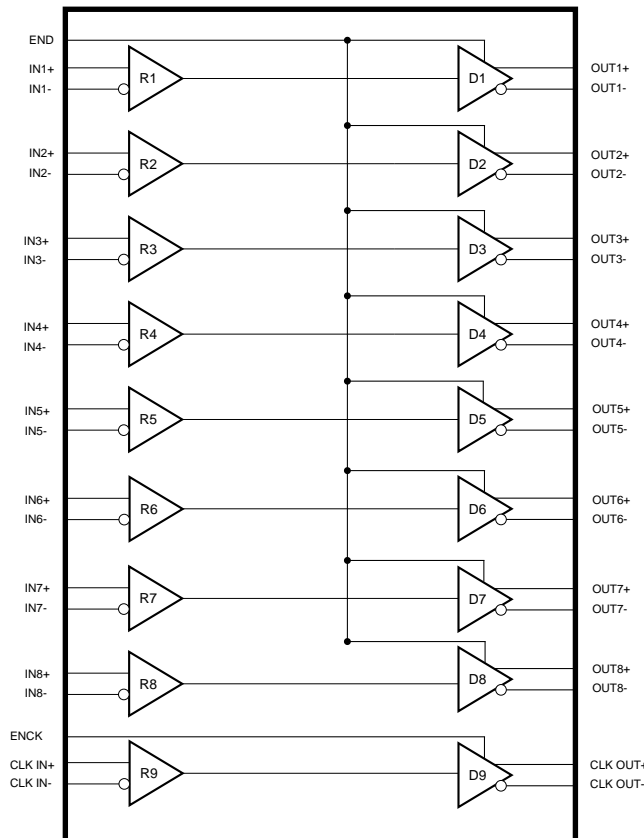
END
IN1+
IN1-
R1
D1
OUT1+
OUT1-
IN2+
IN2-
R2
D2
OUT2+
OUT2-
IN3+
IN3-
R3
D3
OUT3+
OUT3-
IN4+
IN4-
R4
D4
OUT4+
OUT4-
IN5+
IN5-
R5
D5
OUT5+
OUT5-
IN6+
IN6-
R6
D6
OUT6+
OUT6-
IN7+
IN7-
R7
D7
OUT7+
OUT7-
IN8+
IN8-
R8
D8
OUT8+
OUT8-
ENCK
CLK IN+
CLK IN-
R9
D9
CLK OUT+
CLK OUT-